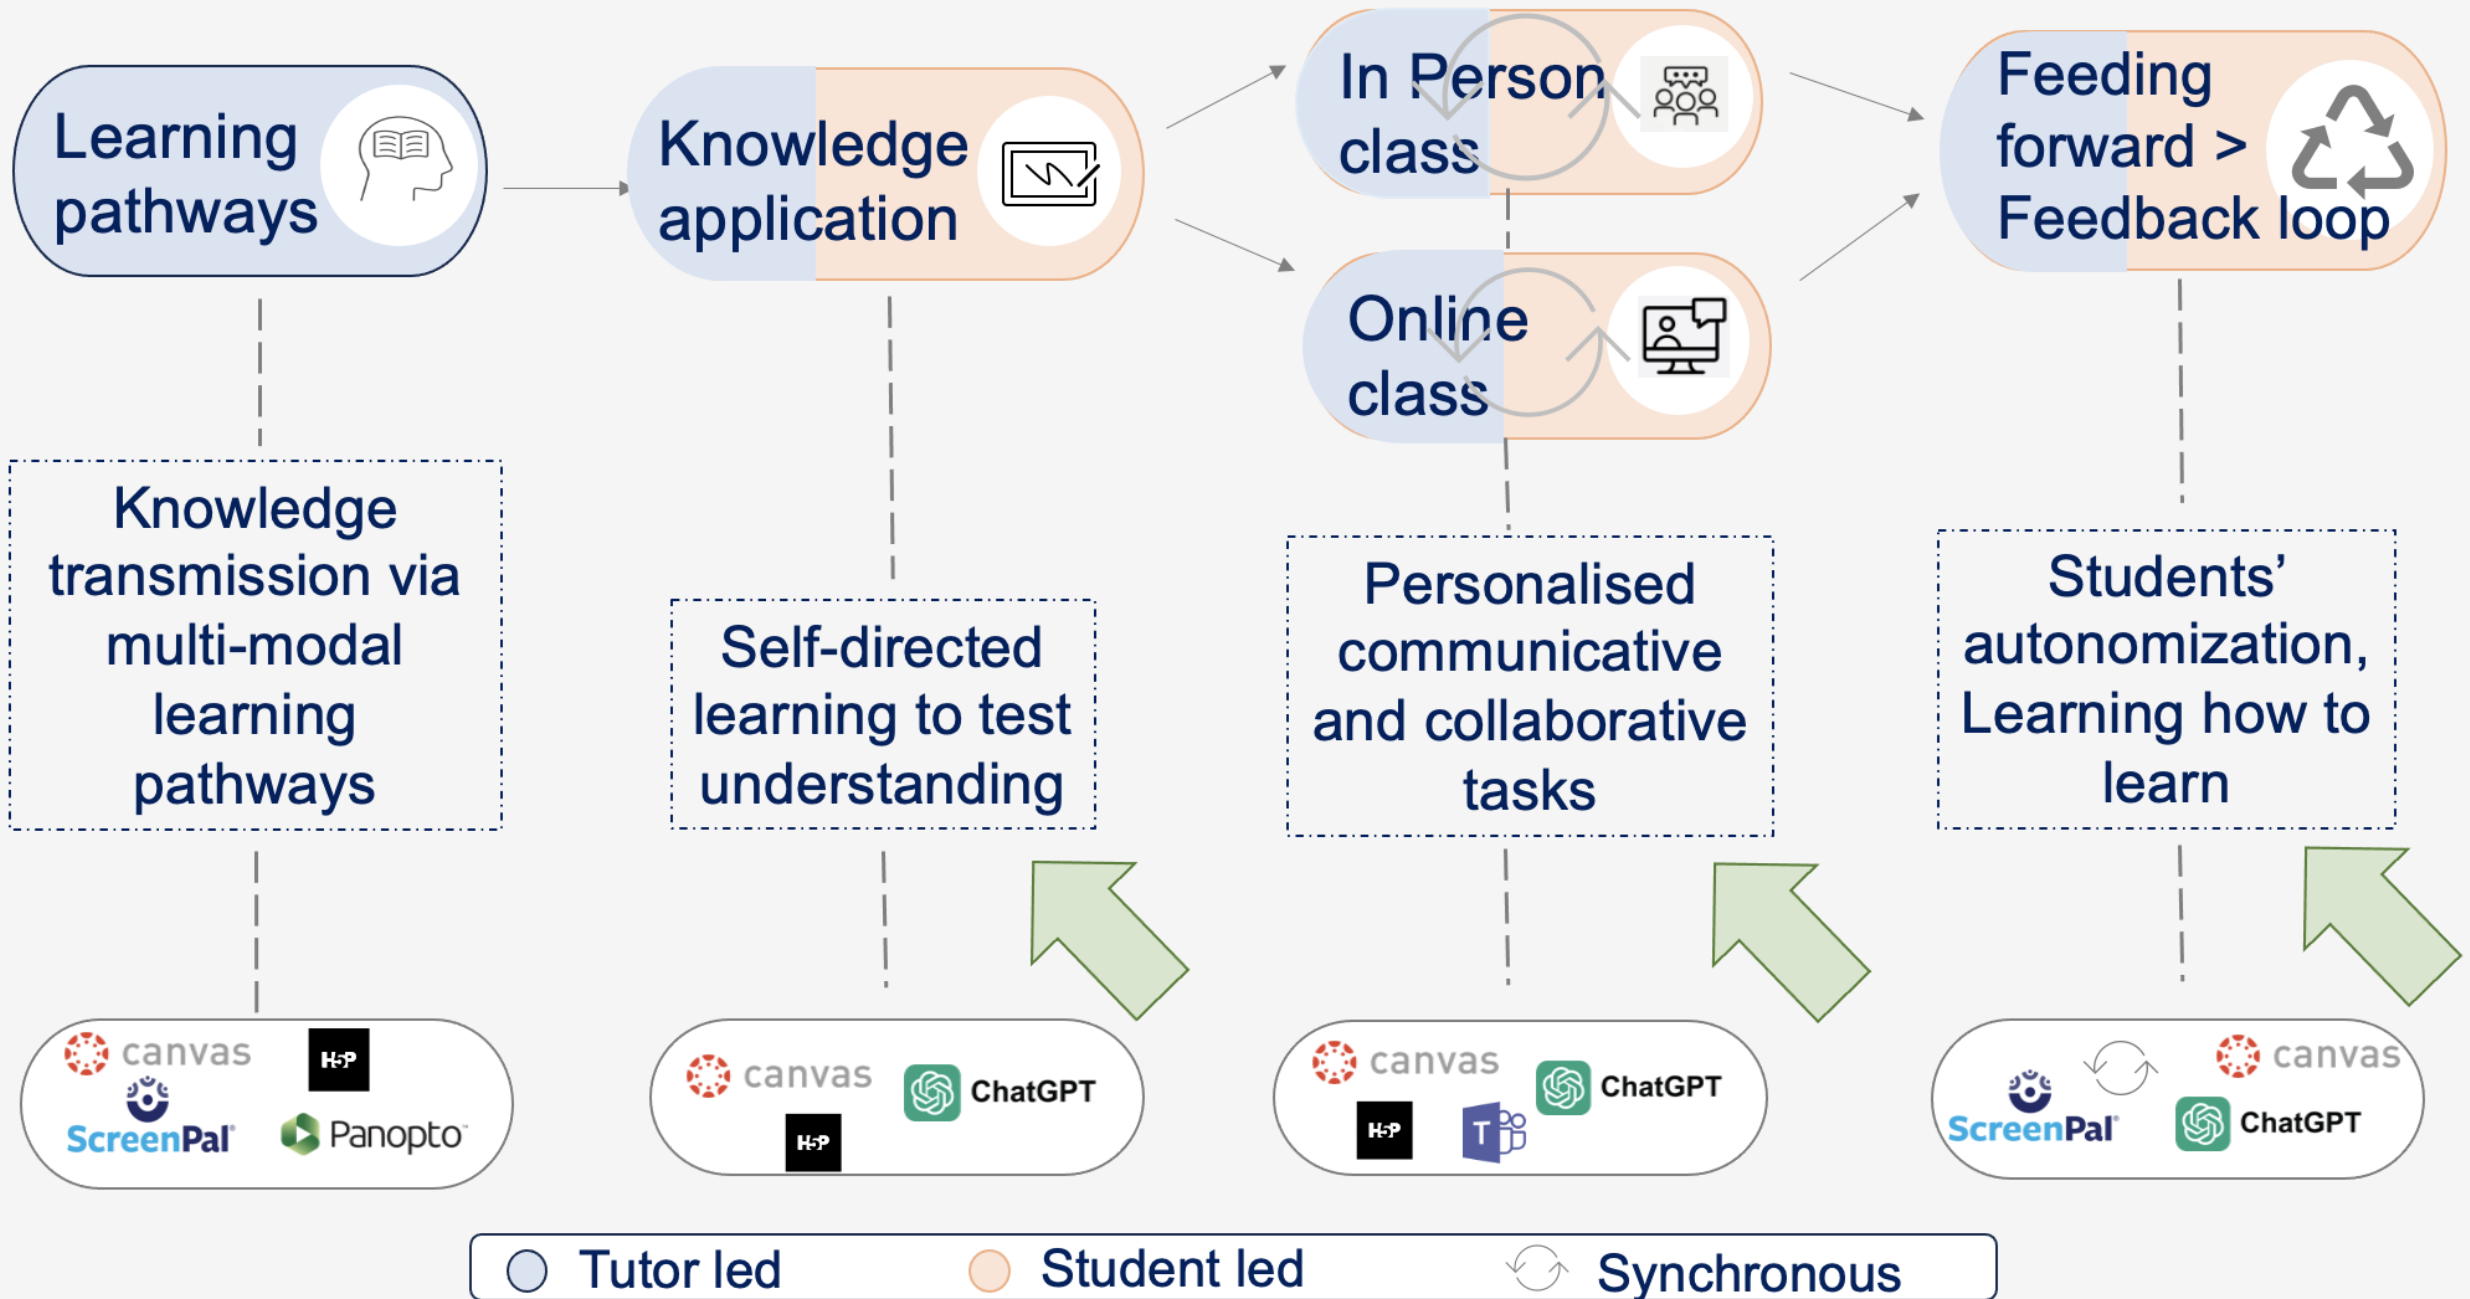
Learning pathways

Knowledge application

In Person class

Online class

Feeding forward > Feedback loop

Knowledge transmission via multi-modal learning pathways

Self-directed learning to test understanding

Personalised communicative and collaborative tasks

Students' autonomization, Learning how to learn

canvas
H-P
ScreenPal
Panopto

canvas
ChatGPT
H-P

canvas
ChatGPT
H-P
T

ScreenPal
canvas
ChatGPT

Tutor led
Student led
Synchronous